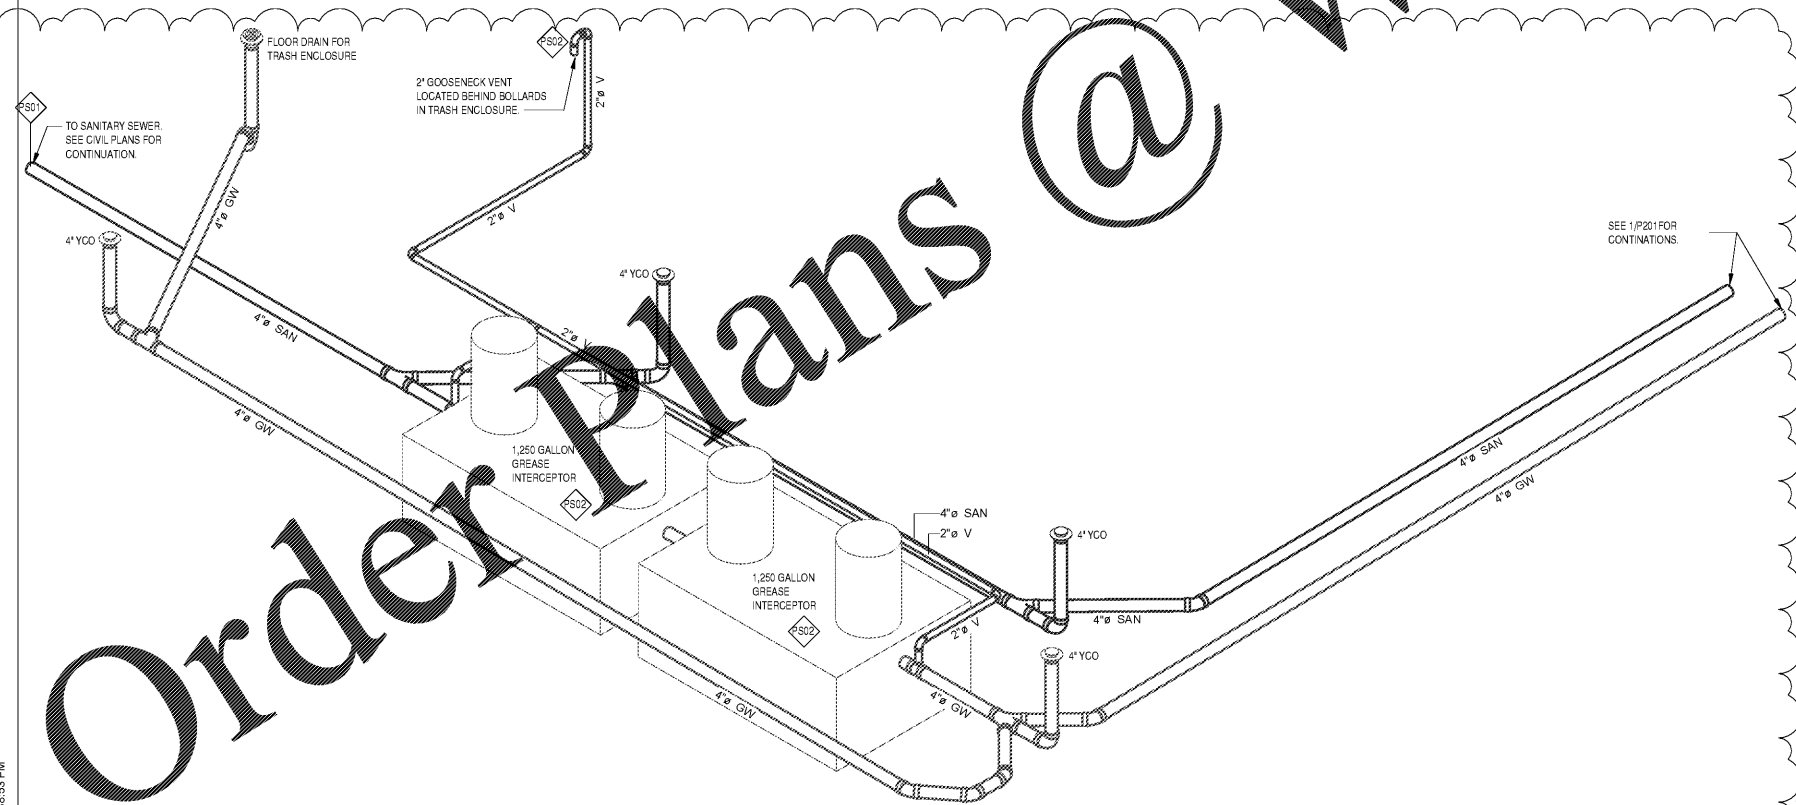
Order Plans @ W

PS01

TO SANITARY SEWER. SEE CIVIL PLANS FOR CONTINUATION.

FLOOR DRAIN FOR TRASH ENCLOSURE

PS02

2" GOOSENECK VENT LOCATED BEHIND BOLLARDS IN TRASH ENCLOSURE.

2"ø V

4"ø GW

2"ø V

4" YCO

4" YCO

4"ø SAN

2"ø V

4"ø GW

1,250 GALLON GREASE INTERCEPTOR

PS02

SEE 1/P201 FOR CONTINATIONS.

4"ø SAN

4"ø GW

4"ø SAN

2"ø V

4" YCO

1,250 GALLON GREASE INTERCEPTOR

PS02

2"ø V

4"ø SAN

4" YCO

4"ø GW

4"ø GW

:53 PM